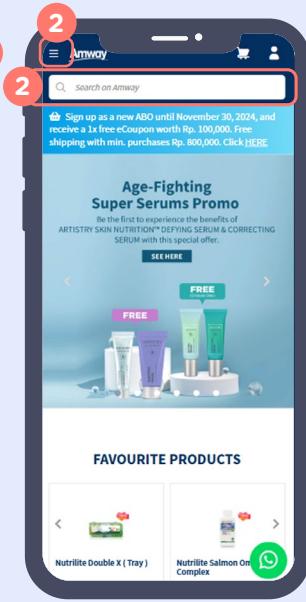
2

Amway

2

Search on Amway

Sign up as a new ABO until November 30, 2024, and receive a 1x free eCoupon worth Rp. 100,000. Free shipping with min. purchases Rp. 800,000. Click HERE

Age-Fighting Super Serums Promo

Be the first to experience the benefits of ARTISTRY SKIN NUTRITION™ DEFYING SERUM & CORRECTING SERUM with this special offer.

SEE HERE

FREE

FREE

FAVOURITE PRODUCTS

Nutrilite Double X ( Tray )

Nutrilite Salmon Om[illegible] Complex